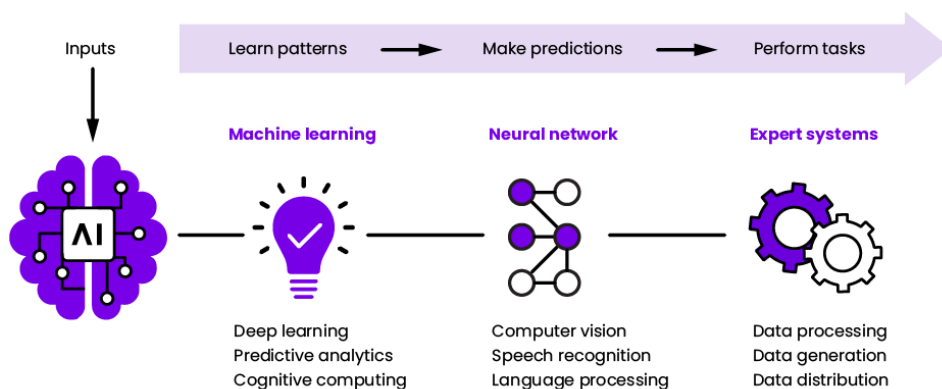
Inputs

Learn patterns

Make predictions

Perform tasks

AI

Machine learning

Neural network

Expert systems

Deep learning
Predictive analytics
Cognitive computing

Computer vision
Speech recognition
Language processing

Data processing
Data generation
Data distribution